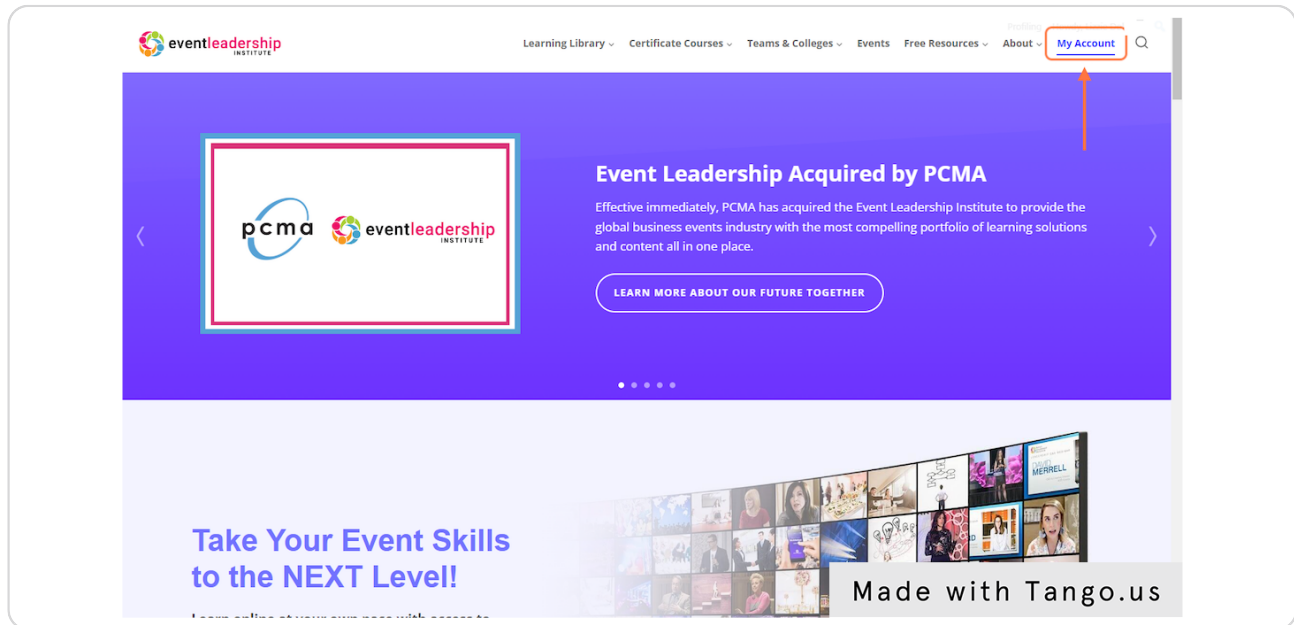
eventleadership INSTITUTE

Learning Library ⌄ Certificate Courses ⌄ Teams & Colleges ⌄ Events Free Resources ⌄ About ⌄ My Account

pcma eventleadership INSTITUTE

Event Leadership Acquired by PCMA

Effective immediately, PCMA has acquired the Event Leadership Institute to provide the global business events industry with the most compelling portfolio of learning solutions and content all in one place.

LEARN MORE ABOUT OUR FUTURE TOGETHER

MERRELL

Take Your Event Skills to the NEXT Level!

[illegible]

Made with Tango.us